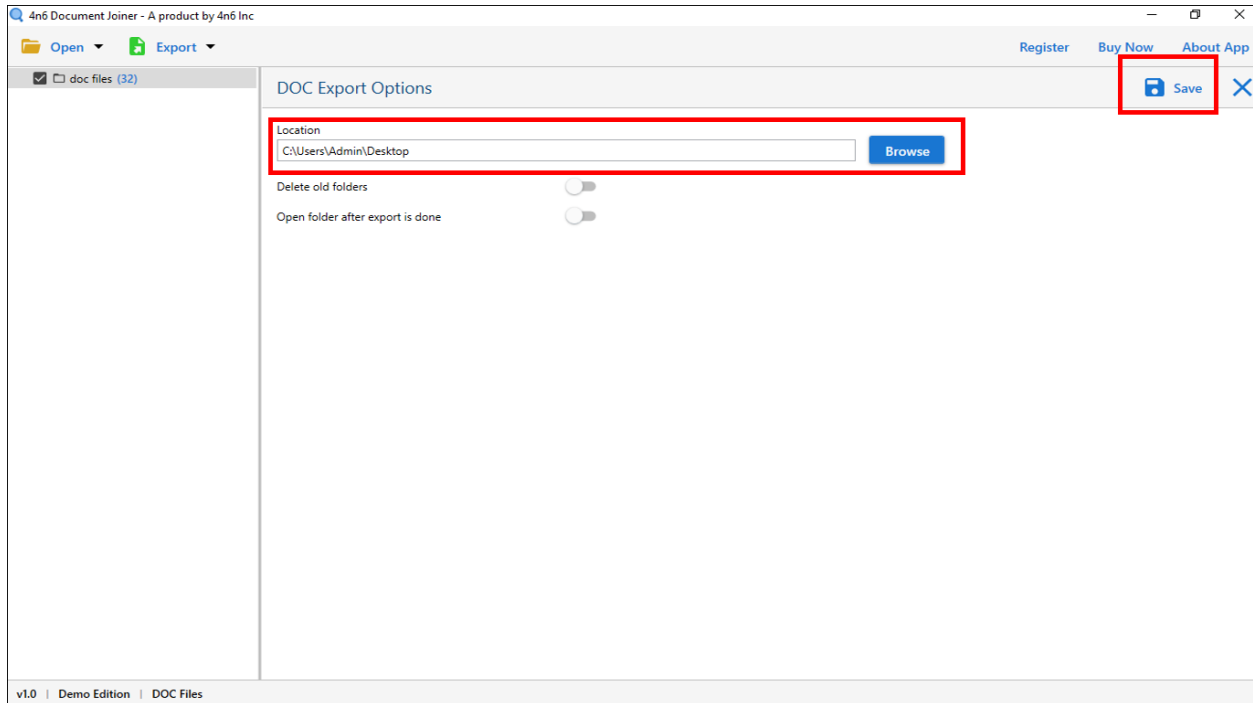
4n6 Document Joiner - A product by 4n6 Inc

Open Export

Register Buy Now About App

doc files (32)

DOC Export Options

Save

Location

C:\Users\Admin\Desktop

Browse

Delete old folders

Open folder after export is done

v1.0 | Demo Edition | DOC Files